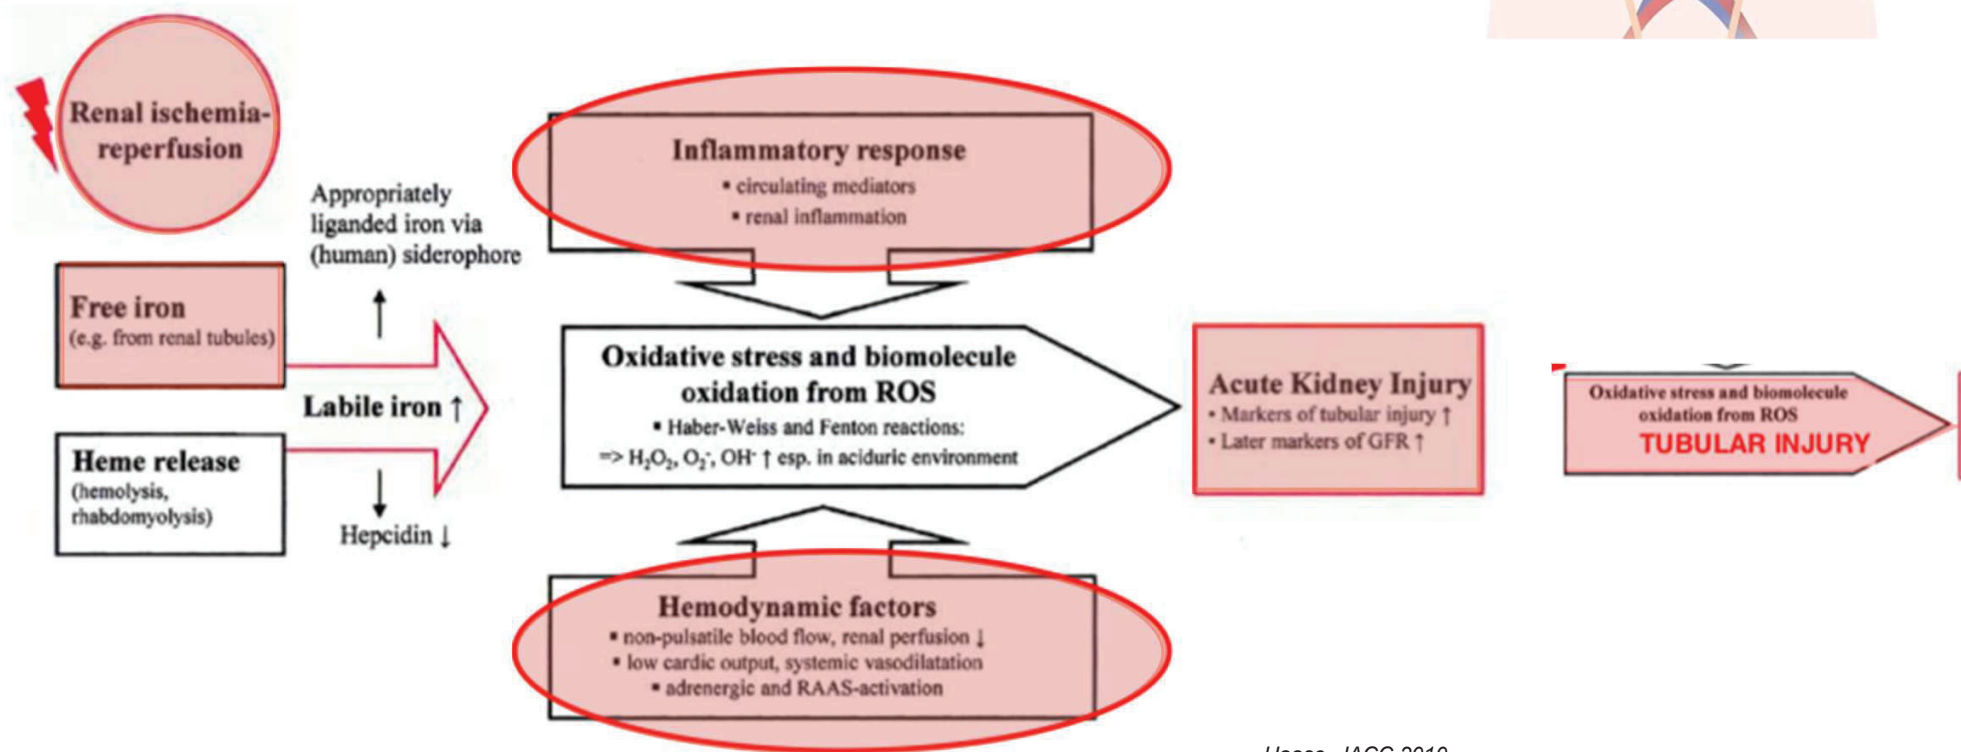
Renal ischemia-reperfusion

Appropriately liganded iron via (human) siderophore

Free iron
(e.g. from renal tubules)

Labile iron ↑

Heme release
(hemolysis, rhabdomyolysis)

Hepcidin ↓

Inflammatory response
• circulating mediators
• renal inflammation

Oxidative stress and biomolecule oxidation from ROS
• Haber-Weiss and Fenton reactions:
=> $H_2O_2$, $O_2^-$, $OH^-$ ↑ esp. in aciduric environment

Hemodynamic factors
• non-pulsatile blood flow, renal perfusion ↓
• low cardic output, systemic vasodilatation
• adrenergic and RAAS-activation

Acute Kidney Injury
• Markers of tubular injury ↑
• Later markers of GFR ↑

Oxidative stress and biomolecule oxidation from ROS
TUBULAR INJURY

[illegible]